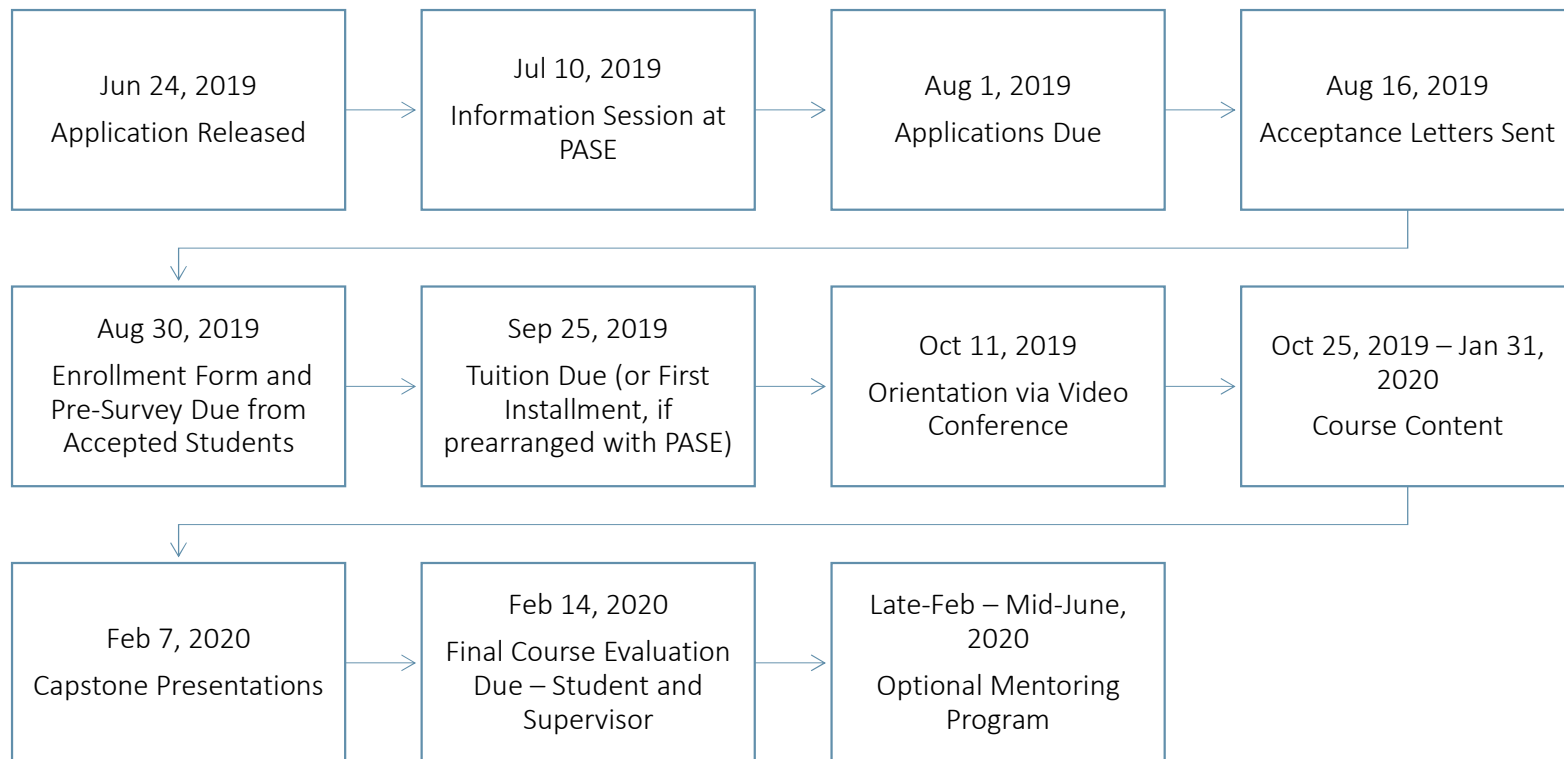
Jun 24, 2019
Application Released

Jul 10, 2019
Information Session at PASE

Aug 1, 2019
Applications Due

Aug 16, 2019
Acceptance Letters Sent

Aug 30, 2019
Enrollment Form and Pre-Survey Due from Accepted Students

Sep 25, 2019
Tuition Due (or First Installment, if prearranged with PASE)

Oct 11, 2019
Orientation via Video Conference

Oct 25, 2019 – Jan 31, 2020
Course Content

Feb 7, 2020
Capstone Presentations

Feb 14, 2020
Final Course Evaluation Due – Student and Supervisor

Late-Feb – Mid-June, 2020
Optional Mentoring Program